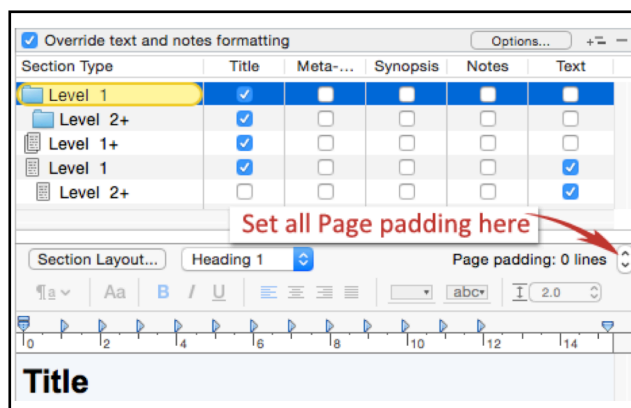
Override text and notes formatting

Options...

+ −

| Section Type | Title | Meta-... | Synopsis | Notes | Text |
|---|---|---|---|---|---|
| Level 1 | ☑ | ☐ | ☐ | ☐ | ☐ |
| Level 2+ | ☑ | ☐ | ☐ | ☐ | ☐ |
| Level 1+ | ☑ | ☐ | ☐ | ☐ | ☐ |
| Level 1 | ☑ | ☐ | ☐ | ☐ | ☑ |
| Level 2+ | ☐ | ☐ | ☐ | ☐ | ☑ |

Set all Page padding here

Section Layout...

Heading 1

Page padding: 0 lines

¶a Aa B I U

abc

2.0

0 2 4 6 8 10 12 14

Title